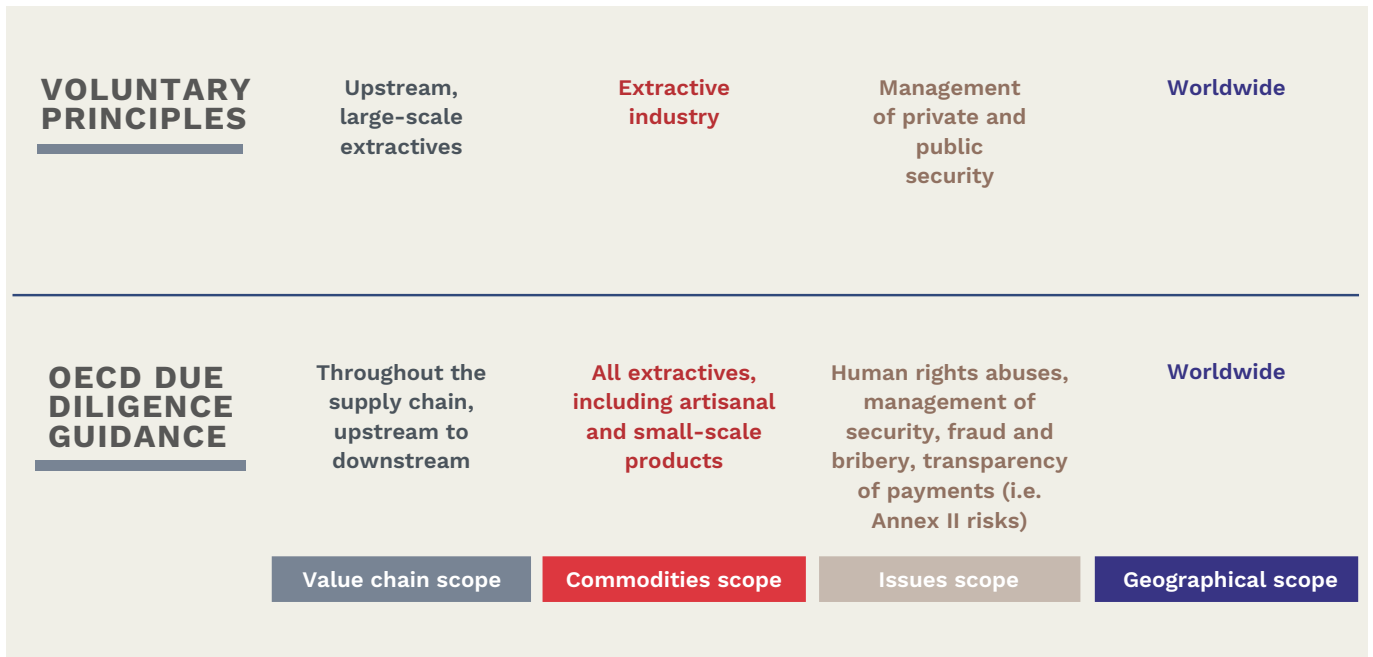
| | | | | |
|---|---|---|---|---|
| VOLUNTARY PRINCIPLES | Upstream, large-scale extractives | Extractive industry | Management of private and public security | Worldwide |
| OECD DUE DILIGENCE GUIDANCE | Throughout the supply chain, upstream to downstream | All extractives, including artisanal and small-scale products | Human rights abuses, management of security, fraud and bribery, transparency of payments (i.e. Annex II risks) | Worldwide |
| | Value chain scope | Commodities scope | Issues scope | Geographical scope |